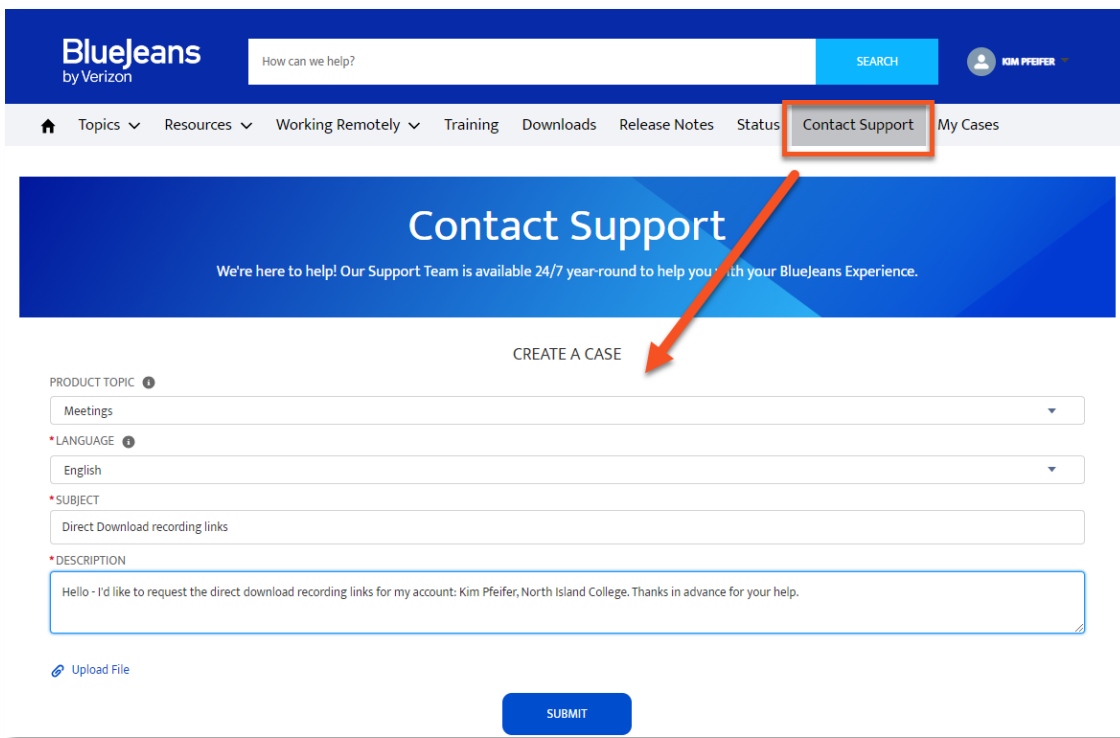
BlueJeans by Verizon

How can we help?

SEARCH

KIM PFEIFER

Topics Resources Working Remotely Training Downloads Release Notes Status Contact Support My Cases

Contact Support

We're here to help! Our Support Team is available 24/7 year-round to help you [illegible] your BlueJeans Experience.

CREATE A CASE

PRODUCT TOPIC

Meetings

*LANGUAGE

English

*SUBJECT

Direct Download recording links

*DESCRIPTION

Hello - I'd like to request the direct download recording links for my account: Kim Pfeifer, North Island College. Thanks in advance for your help.

Upload File

SUBMIT